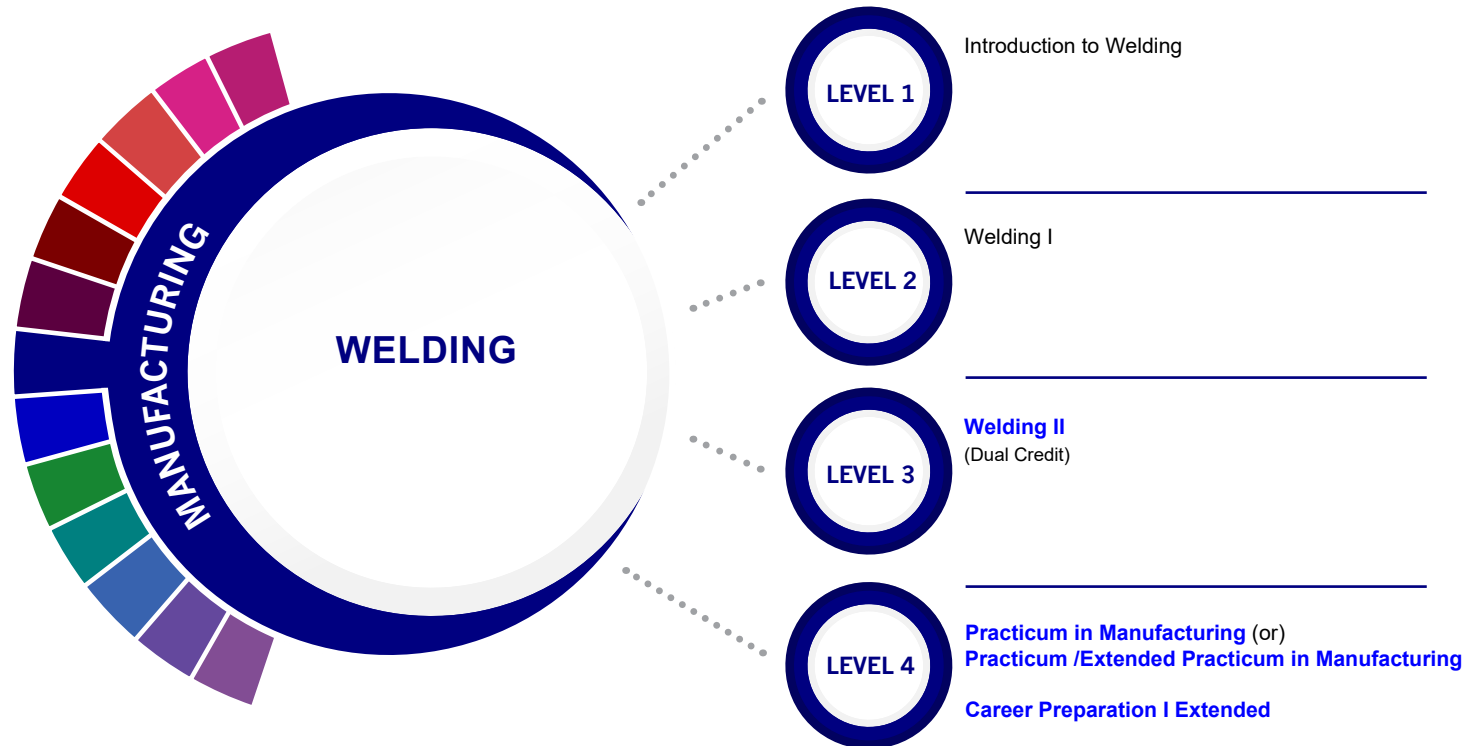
MANUFACTURING

WELDING

LEVEL 1

Introduction to Welding

LEVEL 2

Welding I

LEVEL 3

Welding II
(Dual Credit)

LEVEL 4

Practicum in Manufacturing (or)
Practicum /Extended Practicum in Manufacturing

Career Preparation I Extended